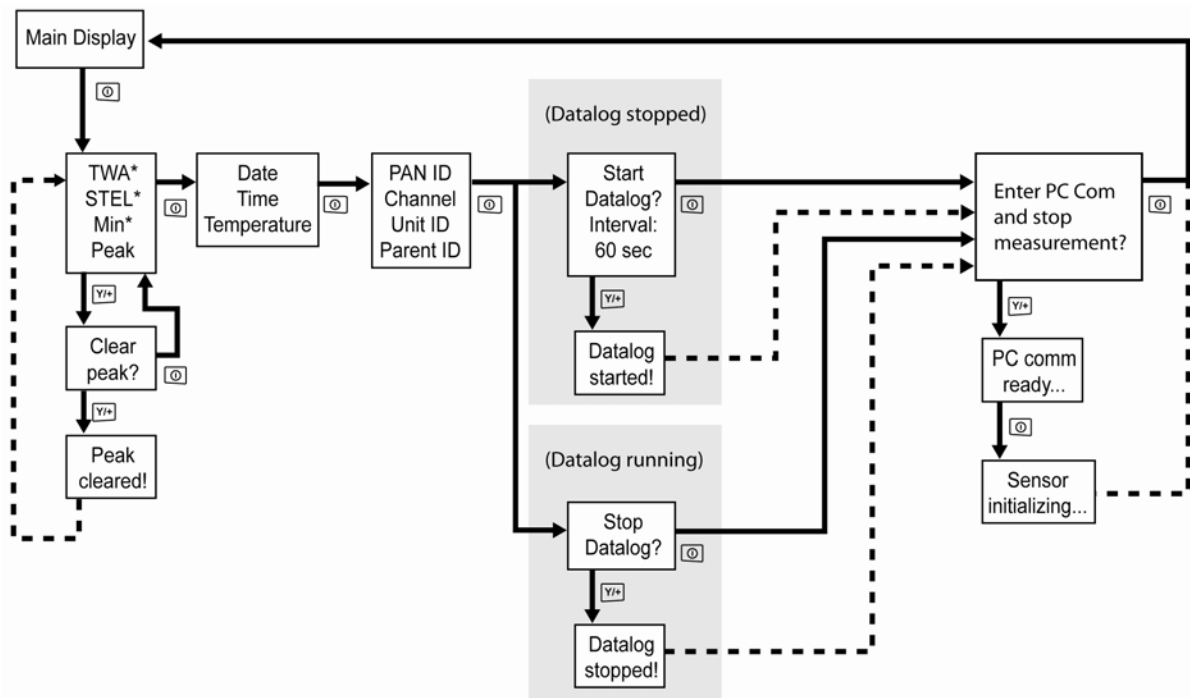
Main Display

TWA*
STEL*
Min*
Peak

Y/+

Clear peak?

Y/+

Peak cleared!

Date
Time
Temperature

PAN ID
Channel
Unit ID
Parent ID

(Datalog stopped)

Start Datalog?
Interval:
60 sec

Y/+

Datalog started!

(Datalog running)

Stop Datalog?

Y/+

Datalog stopped!

Enter PC Com and stop measurement?

Y/+

PC comm ready...

Sensor initializing...